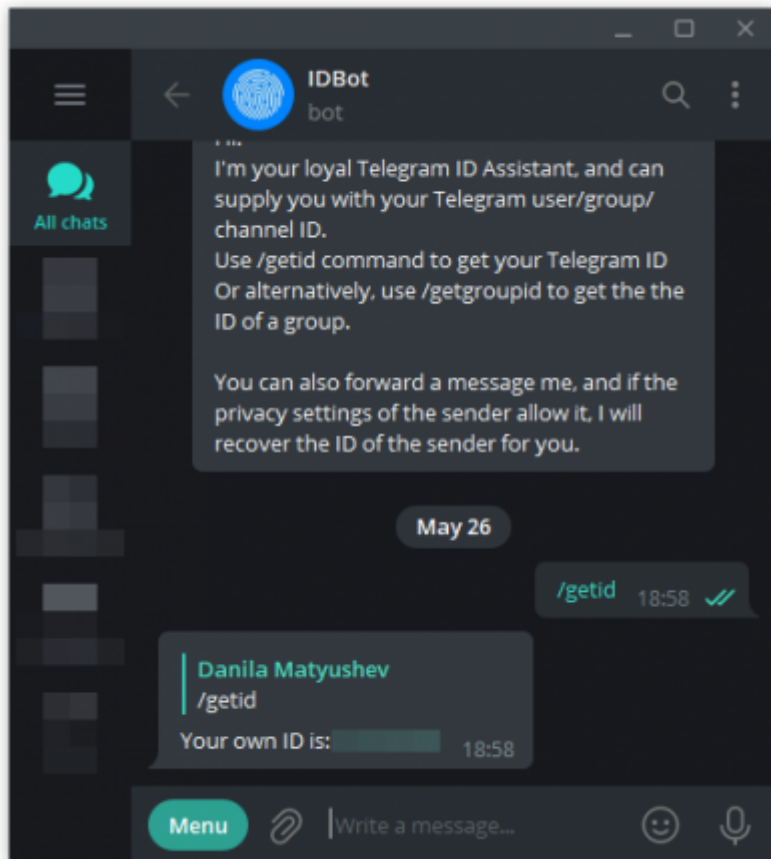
IDBot
bot

All chats

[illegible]
I'm your loyal Telegram ID Assistant, and can supply you with your Telegram user/group/channel ID.
Use /getid command to get your Telegram ID
Or alternatively, use /getgroupid to get the the ID of a group.

You can also forward a message me, and if the privacy settings of the sender allow it, I will recover the ID of the sender for you.

May 26

/getid 18:58

Danila Matyushev
/getid
Your own ID is: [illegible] 18:58

Menu
Write a message...